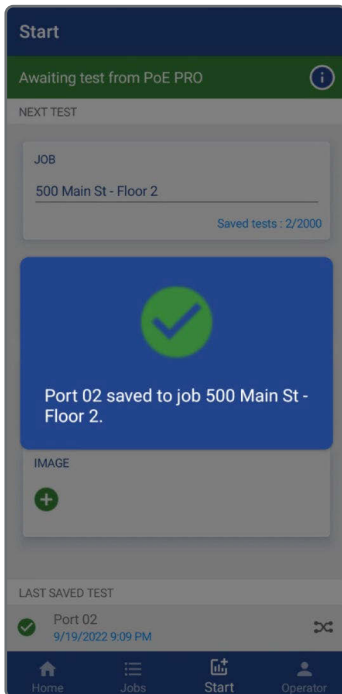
Start

Awaiting test from PoE PRO

NEXT TEST

JOB

500 Main St - Floor 2

Saved tests : 2/2000

Port 02 saved to job 500 Main St - Floor 2.

IMAGE

LAST SAVED TEST

Port 02
9/19/2022 9:09 PM

Home Jobs Start Operator